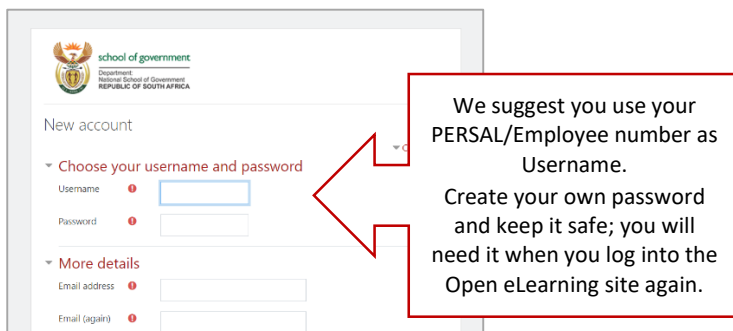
school of government
Department:
National School of Government
REPUBLIC OF SOUTH AFRICA

New account

Choose your username and password

Username

Password

More details

Email address

Email (again)

We suggest you use your PERSAL/Employee number as Username.
Create your own password and keep it safe; you will need it when you log into the Open eLearning site again.